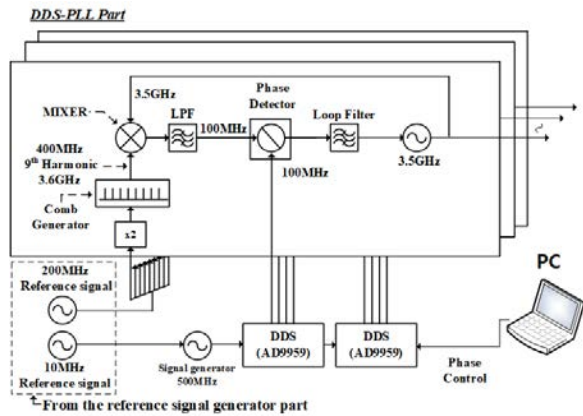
DDS-PLL Part

3.5GHz

MIXER

LPF

100MHz

Phase Detector

Loop Filter

400MHz
9th Harmonic
3.6GHz

100MHz

3.5GHz

Comb Generator

x2

200MHz
Reference signal

PC

10MHz
Reference signal

Signal generator
500MHz

DDS
(AD9959)

DDS
(AD9959)

Phase Control

From the reference signal generator part